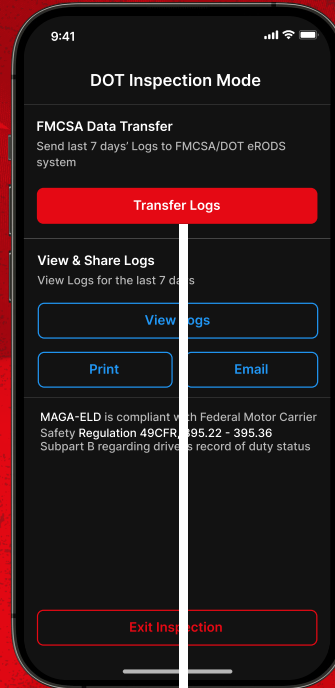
9:41

DOT Inspection Mode

FMCSA Data Transfer

Send last 7 days' Logs to FMCSA/DOT eRODS system

Transfer Logs

View & Share Logs

View Logs for the last 7 da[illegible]

View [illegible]ogs

Print

Email

MAGA-ELD is compliant with Federal Motor Carrier Safety Regulation 49CFR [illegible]95.22 - 395.36 Subpart B regarding driver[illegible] record of duty status

Exit Insp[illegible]ction